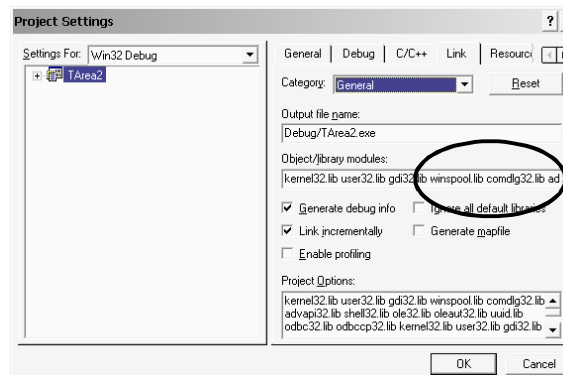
Project Settings ?

Settings For: Win32 Debug

TArea2

General | Debug | C/C++ | Link | Resourc

Category: General

Reset

Output file name:

Debug/TArea2.exe

Object/library modules:

kernel32.lib user32.lib gdi32.lib winspool.lib comdlg32.lib ad

Generate debug info

Ignore all default libraries

Link incrementally

Generate mapfile

Enable profiling

Project Options:

kernel32.lib user32.lib gdi32.lib winspool.lib comdlg32.lib advapi32.lib shell32.lib ole32.lib oleaut32.lib uuid.lib odbc32.lib odbccp32.lib kernel32.lib user32.lib gdi32.lib

OK

Cancel